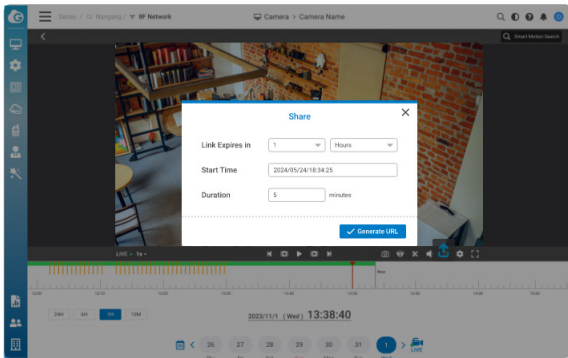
Series / Dr. Nangang / 8F Network

Camera > Camera Name

Smart Motion Search

Share

Link Expires in
1
Hours

Start Time
2024/05/24 18:34:25

Duration
5
minutes

Generate URL

LIVE 1x

24H 6H 1H 10M

2023/11/1 ( Wed ) 13:38:40

26 27 28 29 30 31 1

LIVE